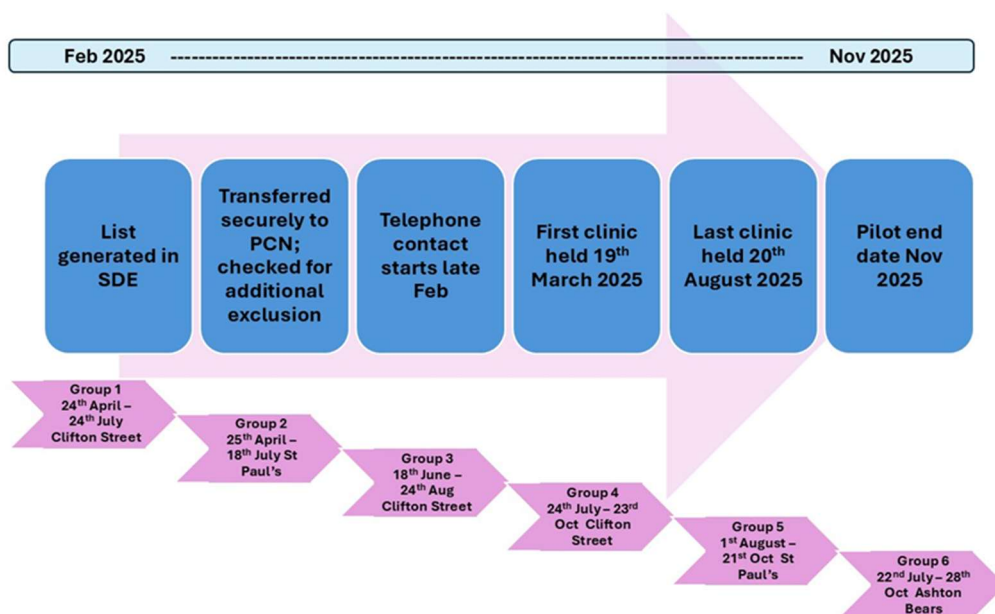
Feb 2025 ------------------------------------------------------------------------------------------------ Nov 2025

List generated in SDE

Transferred securely to PCN; checked for additional exclusion

Telephone contact starts late Feb

First clinic held 19$^{th}$ March 2025

Last clinic held 20$^{th}$ August 2025

Pilot end date Nov 2025

Group 1 24$^{th}$ April – 24$^{th}$ July Clifton Street

Group 2 25$^{th}$ April – 18$^{th}$ July St Paul's

Group 3 18$^{th}$ June – 24$^{th}$ Aug Clifton Street

Group 4 24$^{th}$ July – 23$^{rd}$ Oct Clifton Street

Group 5 1$^{st}$ August – 21$^{st}$ Oct St Paul's

Group 6 22$^{nd}$ July – 28$^{th}$ Oct Ashton Bears